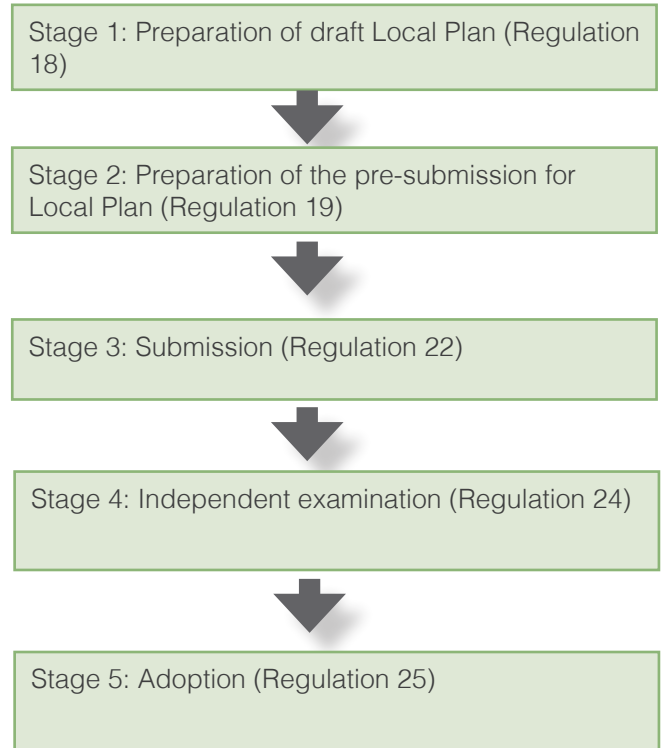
Stage 1: Preparation of draft Local Plan (Regulation 18)

Stage 2: Preparation of the pre-submission for Local Plan (Regulation 19)

Stage 3: Submission (Regulation 22)

Stage 4: Independent examination (Regulation 24)

Stage 5: Adoption (Regulation 25)